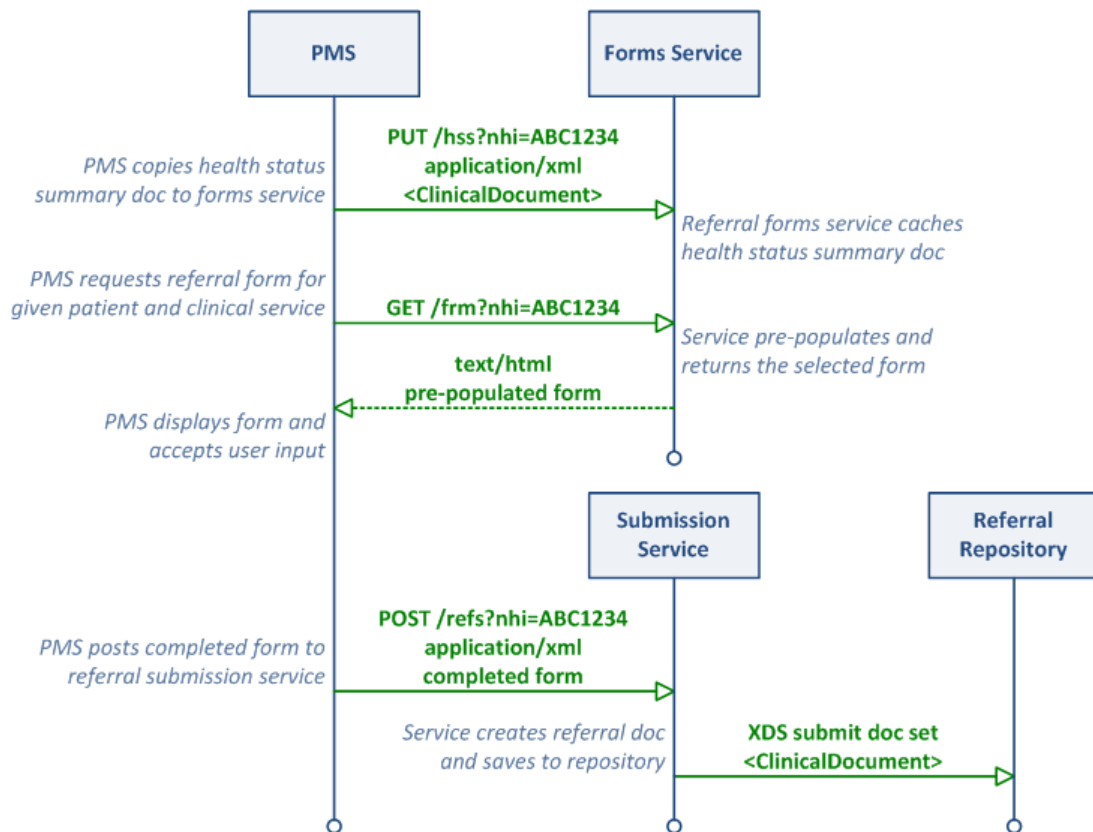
PMS

Forms Service

PMS copies health status summary doc to forms service

PUT /hss?nhi=ABC1234
application/xml
<ClinicalDocument>

Referral forms service caches health status summary doc

PMS requests referral form for given patient and clinical service

GET /frm?nhi=ABC1234

Service pre-populates and returns the selected form

text/html
pre-populated form

PMS displays form and accepts user input

Submission Service

Referral Repository

PMS posts completed form to referral submission service

POST /refs?nhi=ABC1234
application/xml
completed form

Service creates referral doc and saves to repository

XDS submit doc set
<ClinicalDocument>